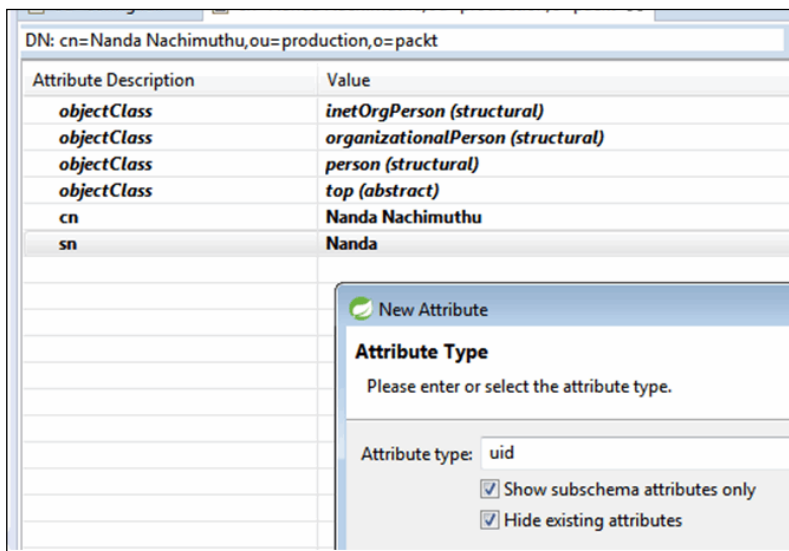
DN: cn=Nanda Nachimuthu,ou=production,o=packt

| Attribute Description | Value |
|---|---|
| objectClass | inetOrgPerson (structural) |
| objectClass | organizationalPerson (structural) |
| objectClass | person (structural) |
| objectClass | top (abstract) |
| cn | Nanda Nachimuthu |
| sn | Nanda |

New Attribute

Attribute Type

Please enter or select the attribute type.

Attribute type: uid

Show subschema attributes only

Hide existing attributes